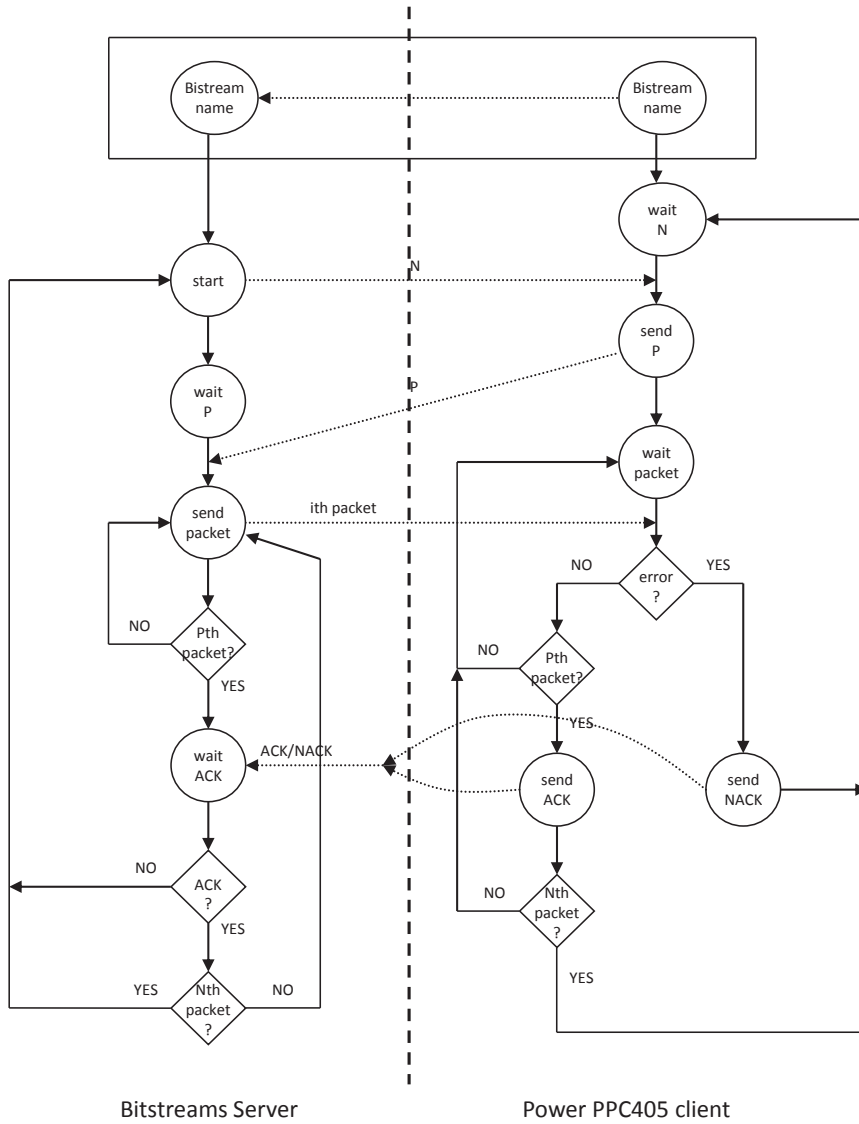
Bistream name

Bistream name

wait N

start

N

send P

wait P

P

wait packet

send packet

ith packet

NO

error ?

YES

NO

Pth packet?

NO

Pth packet?

YES

YES

wait ACK

ACK/NACK

send ACK

send NACK

NO

ACK ?

YES

NO

Nth packet ?

YES

YES

Nth packet ?

NO

Bitstreams Server

Power PPC405 client